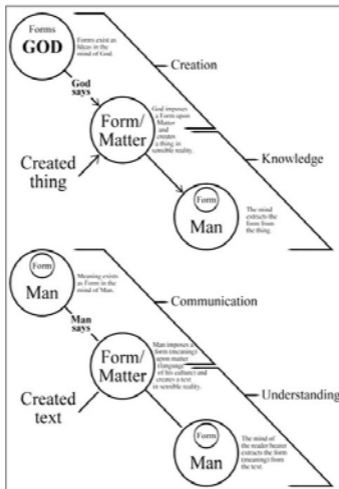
Forms
GOD

Forms exist as Ideas in the mind of God.

Creation

God says

God imposes a Form upon Matter and creates a thing in sensible reality.

Form/ Matter

Created thing

Knowledge

Form
Man

The mind extracts the form from the thing.

Form
Man

Meaning exists as Form in the mind of Man.

Communication

Man says

Man imposes a form (meaning) upon matter (language of his culture) and creates a text in sensible reality.

Form/ Matter

Created text

Understanding

Form
Man

The mind of the reader/hearer extracts the form (meaning) from the text.